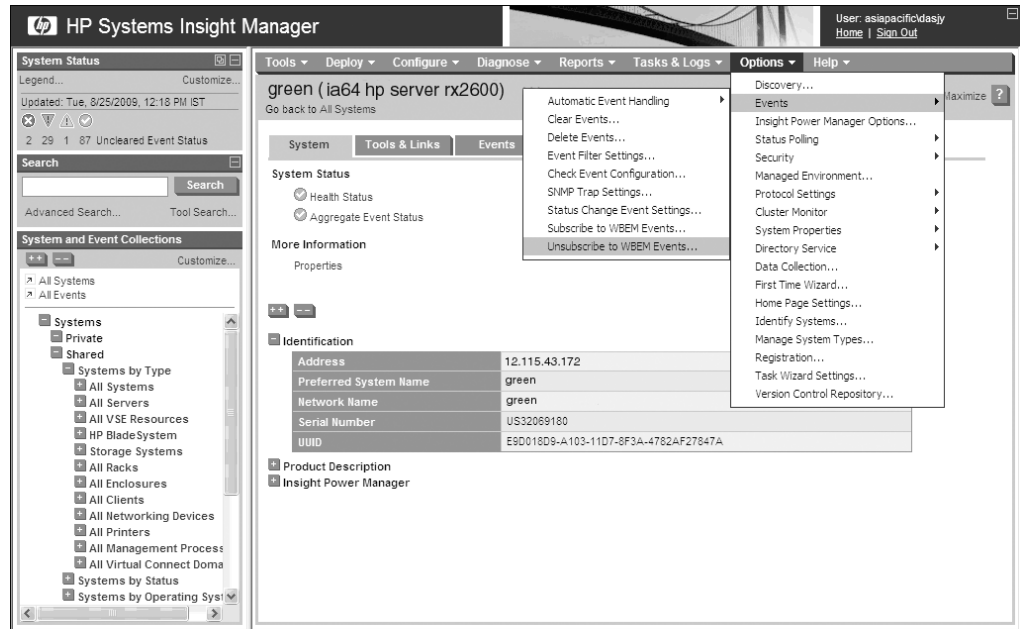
HP Systems Insight Manager

User: asiapacific\dasjy
Home | Sign Out

System Status
Legend... Customize...
Updated: Tue, 8/25/2009, 12:18 PM IST
2 29 1 87 Uncleared Event Status

Search
Search
Advanced Search... Tool Search...

System and Event Collections
Customize...
All Systems
All Events

Systems
Private
Shared
Systems by Type
All Systems
All Servers
All VSE Resources
HP BladeSystem
Storage Systems
All Racks
All Enclosures
All Clients
All Networking Devices
All Printers
All Management Process
All Virtual Connect Doma
Systems by Status
Systems by Operating Syst

Tools ▾ Deploy ▾ Configure ▾ Diagnose ▾ Reports ▾ Tasks & Logs ▾ Options ▾ Help ▾

green ( ia64 hp server rx2600)
Go back to All Systems

Maximize ?

System | Tools & Links | Events

System Status
Health Status
Aggregate Event Status

More Information
Properties

Automatic Event Handling
Clear Events...
Delete Events...
Event Filter Settings...
Check Event Configuration...
SNMP Trap Settings...
Status Change Event Settings...
Subscribe to WBEM Events...
Unsubscribe to WBEM Events...

Discovery...
Events
Insight Power Manager Options...
Status Polling
Security
Managed Environment...
Protocol Settings
Cluster Monitor
System Properties
Directory Service
Data Collection...
First Time Wizard...
Home Page Settings...
Identify Systems...
Manage System Types...
Registration...
Task Wizard Settings...
Version Control Repository...

Identification

| Address | 12.115.43.172 |
|---|---|
| Preferred System Name | green |
| Network Name | green |
| Serial Number | US32069180 |
| UUID | E9D018D9-A103-11D7-8F3A-4782AF27847A |

Product Description
Insight Power Manager